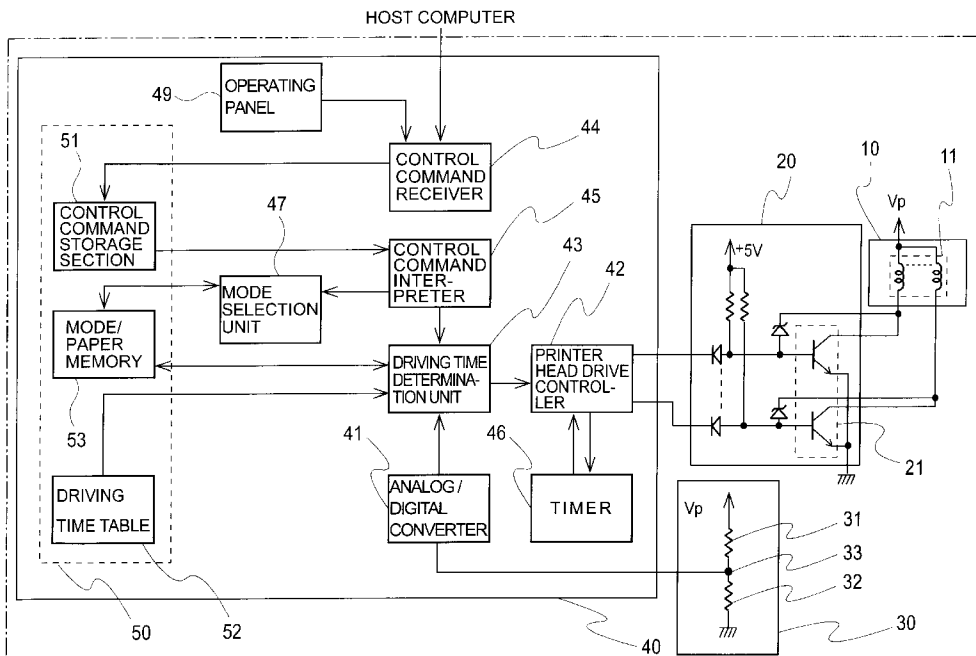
HOST COMPUTER

49 OPERATING PANEL

44 CONTROL COMMAND RECEIVER

51

CONTROL COMMAND STORAGE SECTION

47

45 CONTROL COMMAND INTERPRETER

MODE SELECTION UNIT

MODE/ PAPER MEMORY

43

42

DRIVING TIME DETERMINATION UNIT

PRINTER HEAD DRIVE CONTROLLER

53

41

46

ANALOG / DIGITAL CONVERTER

TIMER

DRIVING TIME TABLE

50

52

40

20

+5V

10

11

Vp

21

Vp

31

33

32

30